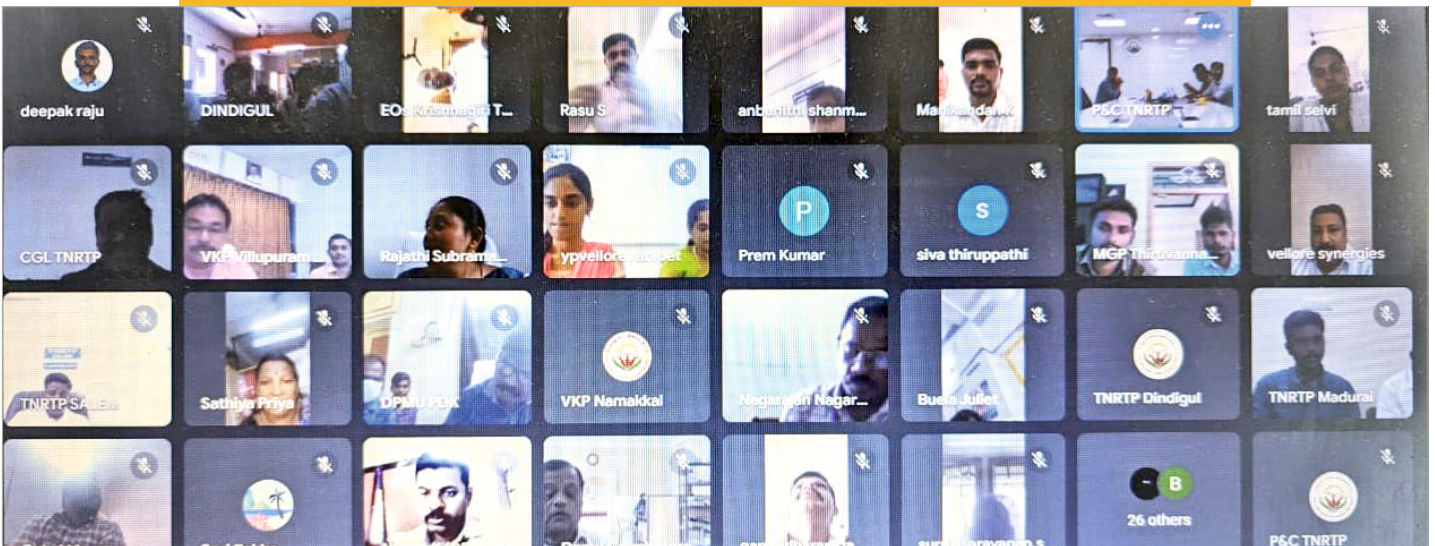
deepak raju

DINDIGUL

EOs Krishnagiri T...

Rasu S

anbunithi shanm...

Manikandan K

P&C TNRTP

tamil selvi

CGL TNRTP

VKP Villupuram

Rajathi Subrama...

ypvellore aniket

P

Prem Kumar

S

siva thiruppathi

MGP Thiruvanna...

vellore synergies

TNRTP SALEM

Sathiya Priya

DPMU PDK

VKP Namakkal

Nagarajan Nagar...

Buela Juliet

TNRTP Dindigul

TNRTP Madurai

B

26 others

P&C TNRTP